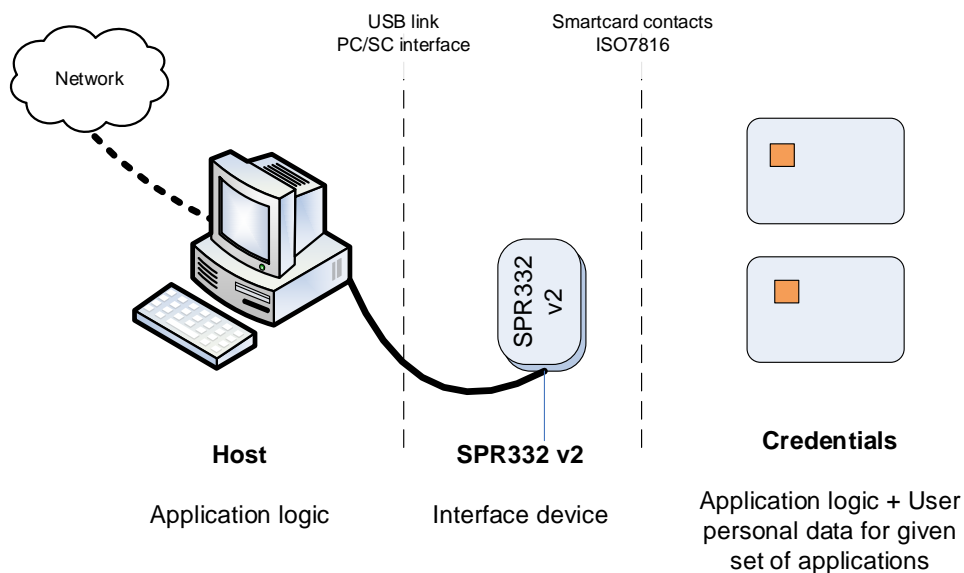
USB link
PC/SC interface

Smartcard contacts
ISO7816

Network

SPR332
v2

Host

Application logic

SPR332 v2

Interface device

Credentials

Application logic + User personal data for given set of applications